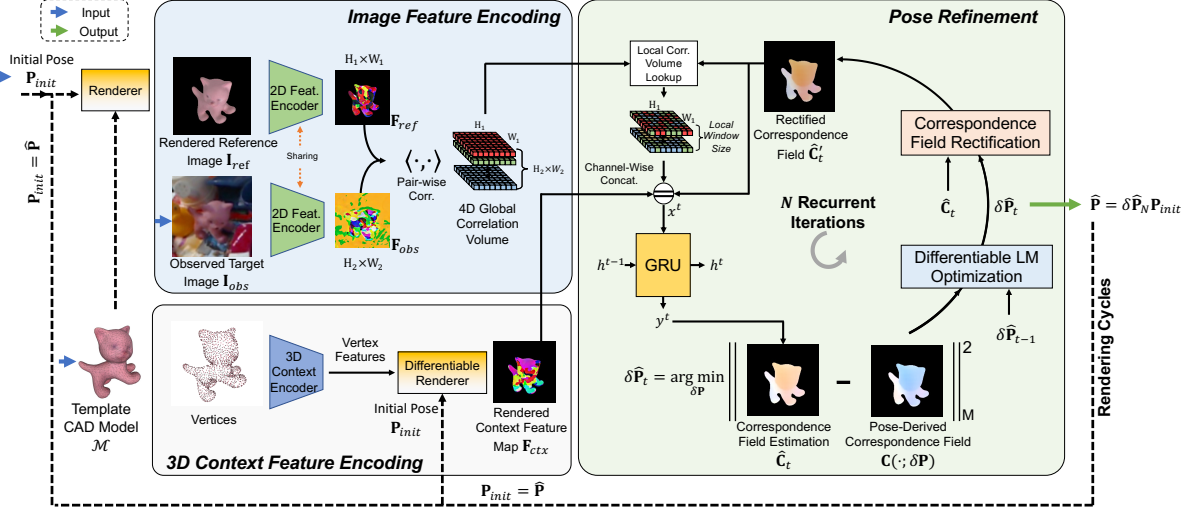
Input
Output

Initial Pose
$\mathbf{P}_{init}$

Renderer

$\mathbf{P}_{init} = \widehat{\mathbf{P}}$

Image Feature Encoding

Rendered Reference Image $\mathbf{I}_{ref}$

2D Feat. Encoder

Sharing

2D Feat. Encoder

Observed Target Image $\mathbf{I}_{obs}$

$\mathrm{H}_1 \times \mathrm{W}_1$

$\mathbf{F}_{ref}$

$\mathrm{H}_2 \times \mathrm{W}_2$

$\mathbf{F}_{obs}$

$\langle \cdot, \cdot \rangle$
Pair-wise Corr.

$\mathrm{H}_1$
$\mathrm{W}_1$
$\mathrm{H}_2 \times \mathrm{W}_2$

4D Global Correlation Volume

Pose Refinement

Local Corr. Volume Lookup

$\mathrm{H}_1$
$\mathrm{W}_1$
Local Window Size

Channel-Wise Concat.

$x^t$

GRU

$h^{t-1}$
$h^t$

$y^t$

Rectified Correspondence Field $\widehat{\mathbf{C}}_t'$

Correspondence Field Rectification

$\widehat{\mathbf{C}}_t$

$\delta\widehat{\mathbf{P}}_t$

$\widehat{\mathbf{P}} = \delta\widehat{\mathbf{P}}_N \mathbf{P}_{init}$

N Recurrent Iterations

Differentiable LM Optimization

$\delta\widehat{\mathbf{P}}_{t-1}$

$\delta\widehat{\mathbf{P}}_t = \arg\min_{\delta\mathbf{P}}$

Correspondence Field Estimation
$\widehat{\mathbf{C}}_t$

Pose-Derived Correspondence Field
$\mathbf{C}(\cdot; \delta\mathbf{P})$

2
M

Rendering Cycles

Template CAD Model
$\mathcal{M}$

Vertices

3D Context Encoder

Vertex Features

Differentiable Renderer

Initial Pose
$\mathbf{P}_{init}$

Rendered Context Feature Map $\mathbf{F}_{ctx}$

3D Context Feature Encoding

$\mathbf{P}_{init} = \widehat{\mathbf{P}}$